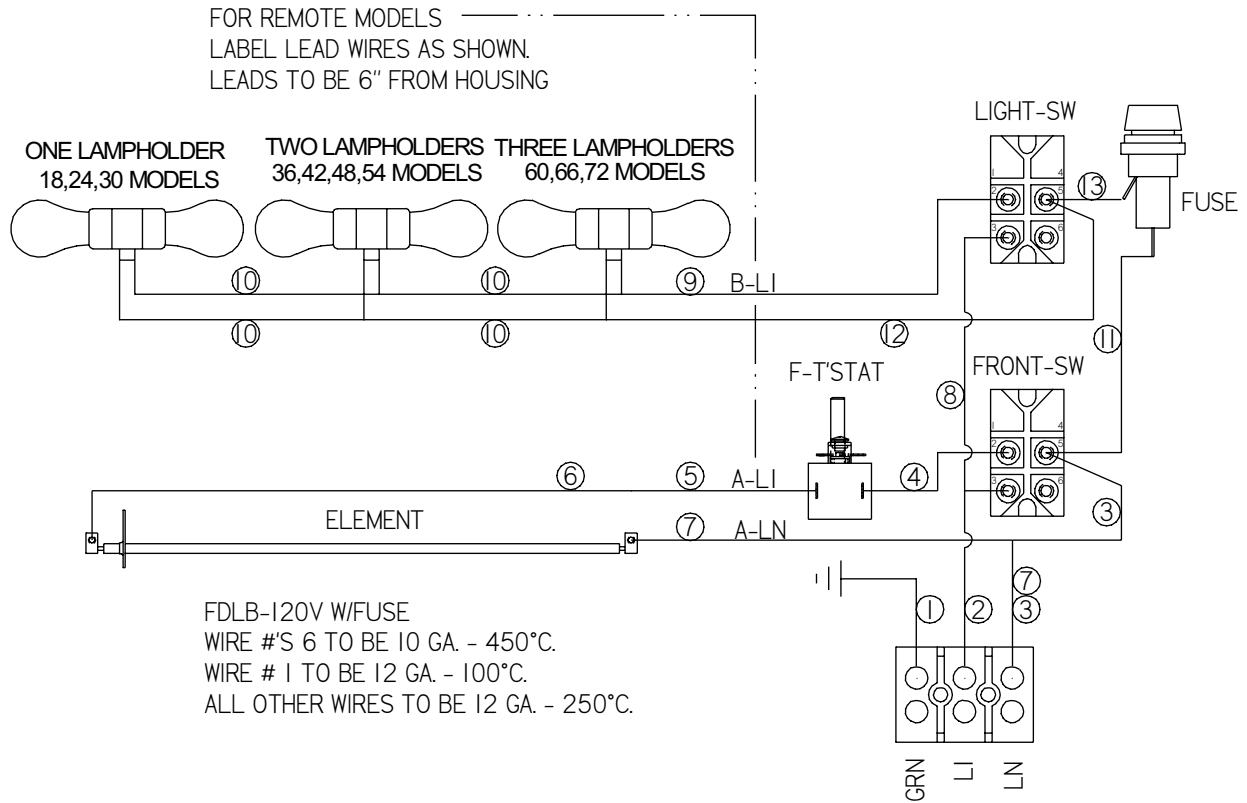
FOR REMOTE MODELS
LABEL LEAD WIRES AS SHOWN.
LEADS TO BE 6" FROM HOUSING

LIGHT-SW

ONE LAMPHOLDER
18,24,30 MODELS

TWO LAMPHOLDERS
36,42,48,54 MODELS

THREE LAMPHOLDERS
60,66,72 MODELS

1 4
2 5
3 6

13

FUSE

10 10 9 B-LI

10 10 12

11

FRONT-SW

F-T'STAT

8

1 4
2 5
3 6

6 5 A-LI 4

3

ELEMENT

7 A-LN

7

1 2 3

FDLB-120V W/FUSE
WIRE #'S 6 TO BE 10 GA. - 450°C.
WIRE # 1 TO BE 12 GA. - 100°C.
ALL OTHER WIRES TO BE 12 GA. - 250°C.

GRN LI LN